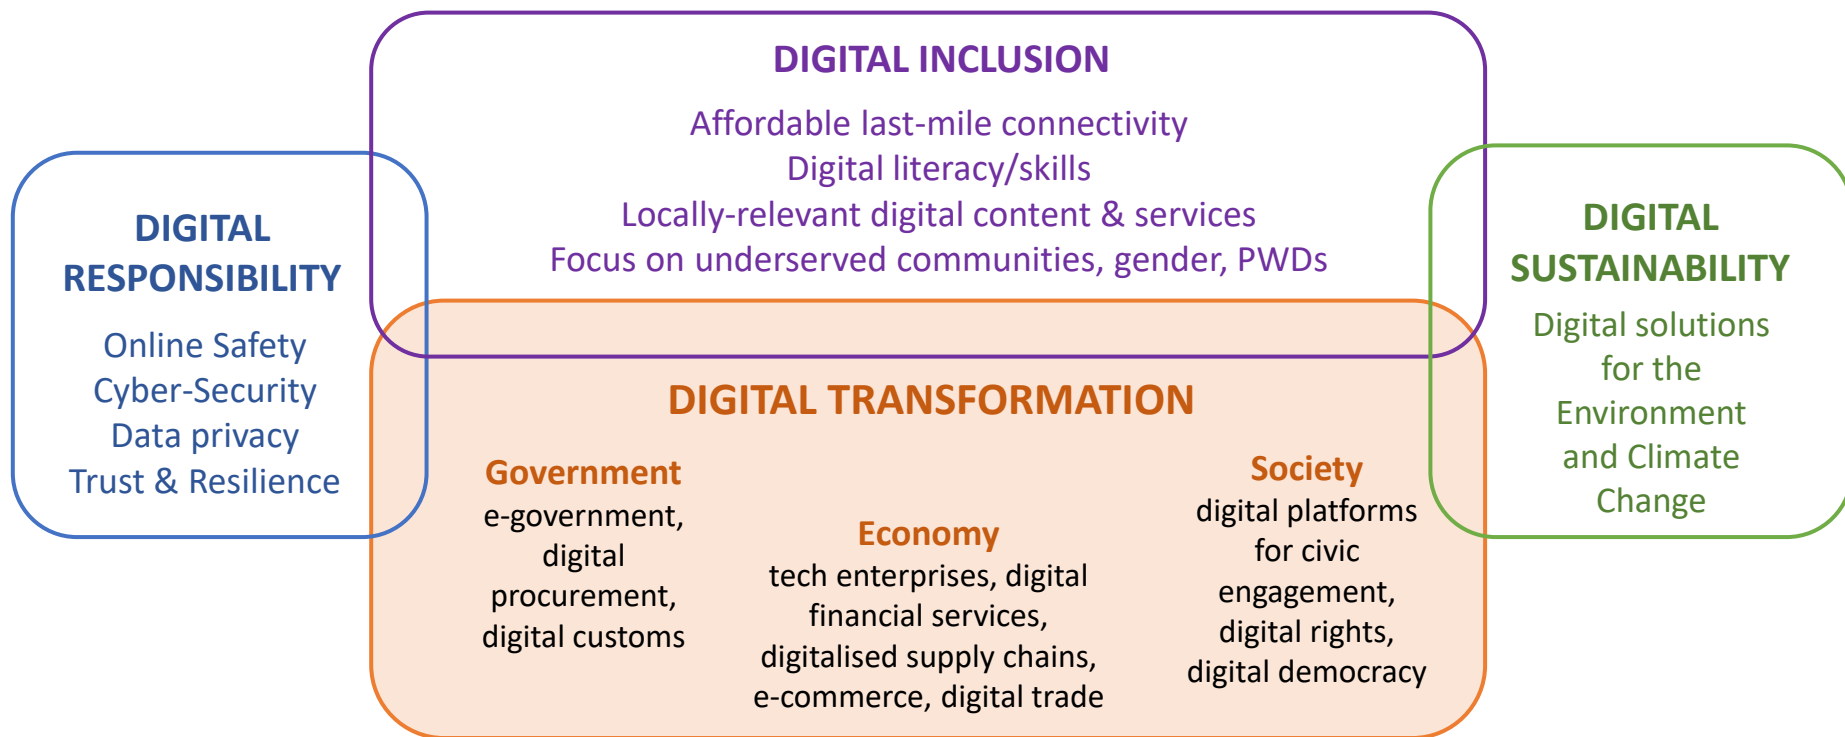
DIGITAL INCLUSION

Affordable last-mile connectivity
Digital literacy/skills
Locally-relevant digital content & services
Focus on underserved communities, gender, PWDs

DIGITAL RESPONSIBILITY

Online Safety
Cyber-Security
Data privacy
Trust & Resilience

DIGITAL SUSTAINABILITY

Digital solutions for the Environment and Climate Change

DIGITAL TRANSFORMATION

Government
e-government, digital procurement, digital customs

Economy
tech enterprises, digital financial services, digitalised supply chains, e-commerce, digital trade

Society
digital platforms for civic engagement, digital rights, digital democracy